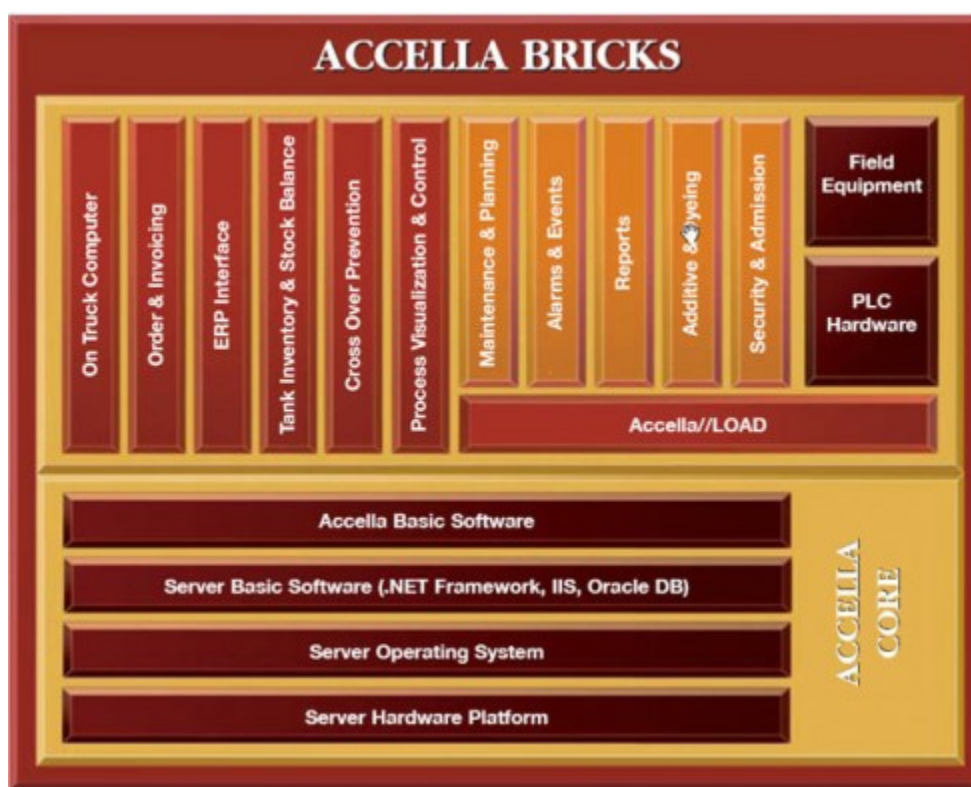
ACCELLA BRICKS

On Truck Computer

Order & Invoicing

ERP Interface

Tank Inventory & Stock Balance

Cross Over Prevention

Process Visualization & Control

Maintenance & Planning

Alarms & Events

Reports

Additive & Dyeing

Security & Admission

Field Equipment

PLC Hardware

Accella//LOAD

Accella Basic Software

Server Basic Software (.NET Framework, IIS, Oracle DB)

Server Operating System

Server Hardware Platform

ACCELLA CORE